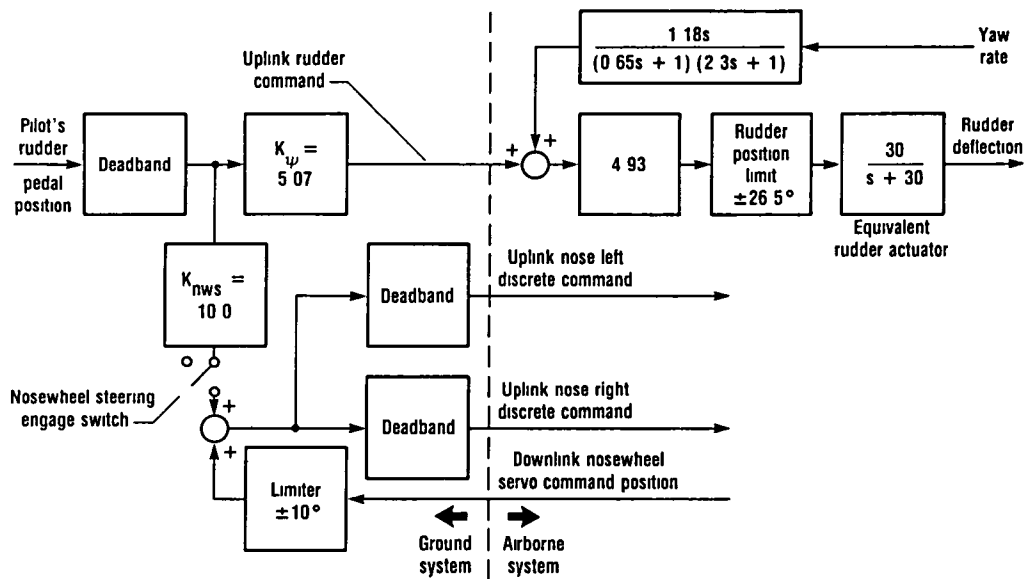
Pilot's rudder pedal position

Deadband

$K_{\psi} = 5\ 07$

Uplink rudder command

$\frac{1\ 18s}{(0\ 65s + 1)(2\ 3s + 1)}$

Yaw rate

+

+

4 93

Rudder position limit ±26 5°

$\frac{30}{s + 30}$

Rudder deflection

Equivalent rudder actuator

$K_{nws} = 10\ 0$

Deadband

Uplink nose left discrete command

Nosewheel steering engage switch

+

+

Deadband

Uplink nose right discrete command

Downlink nosewheel servo command position

Limiter ±10°

Ground system

Airborne system